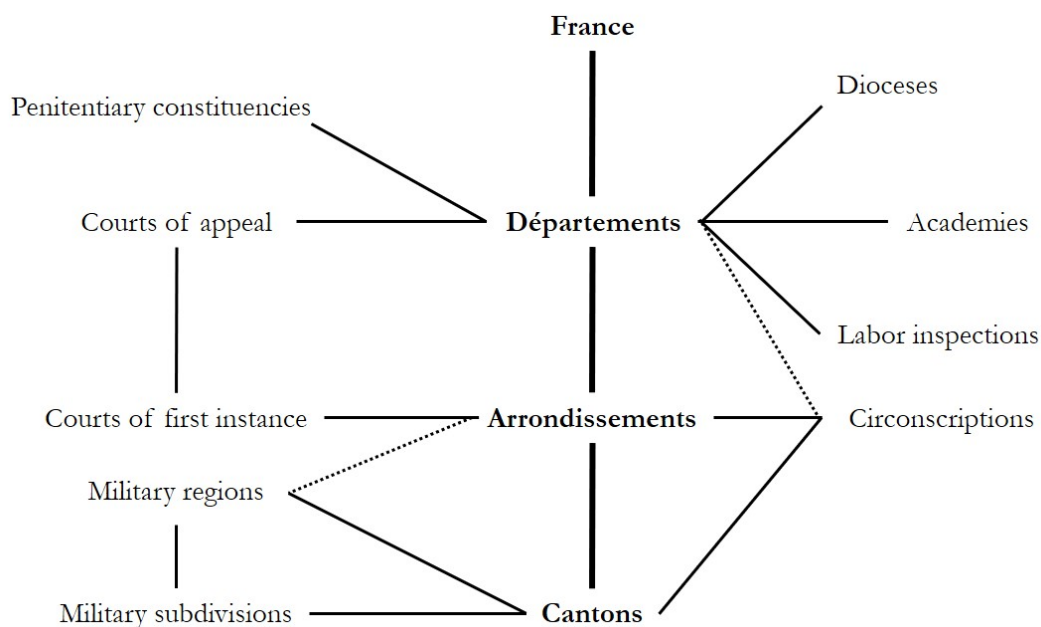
France

Penitentiary constituencies

Dioceses

Courts of appeal

Départements

Academies

Labor inspections

Courts of first instance

Arrondissements

Circonscriptions

Military regions

Military subdivisions

Cantons